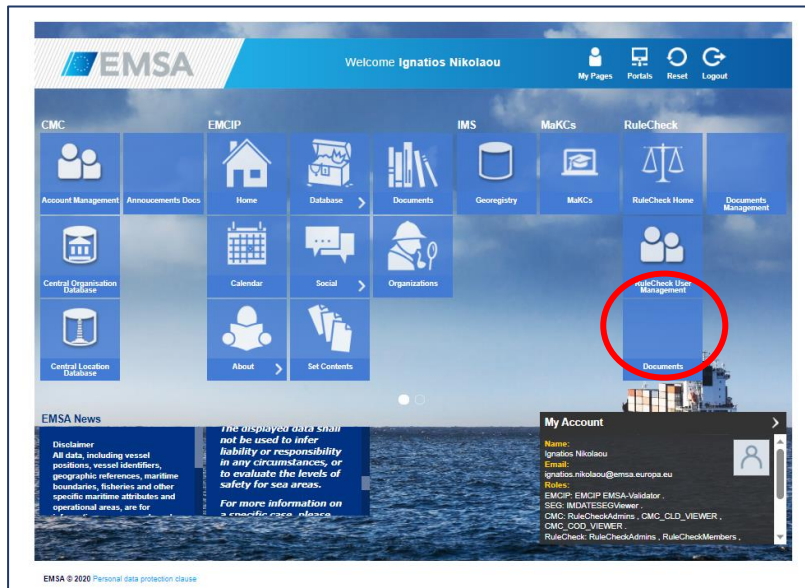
EMSA

Welcome Ignatios Nikolaou

My Pages Portals Reset Logout

CMC

Account Management

Annoucements Docs

Central Organisation Database

Central Location Database

EMCIP

Home

Database

Documents

Calendar

Social

Organizations

About

Set Contents

IMS

Georegistry

MaKCs

MaKCs

RuleCheck

RuleCheck Home

Documents Management

RuleCheck User Management

Documents

EMSA News

Disclaimer
All data, including vessel positions, vessel identifiers, geographic references, maritime boundaries, fisheries and other specific maritime attributes and operational areas, are for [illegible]

The displayed data shall not be used to infer liability or responsibility in any circumstances, or to evaluate the levels of safety for sea areas.

For more information on a specific case, please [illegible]

My Account

Name:
Ignatios Nikolaou
Email:
ignatios.nikolaou@emsa.europa.eu
Roles:
EMCIP: EMCIP EMSA-Validator ,
SEG: IMDATESEGViewer ,
CMC: RuleCheckAdmins , CMC_CLD_VIEWER ,
CMC_COD_VIEWER ,
RuleCheck: RuleCheckAdmins , RuleCheckMembers ,

EMSA © 2020 Personal data protection clause